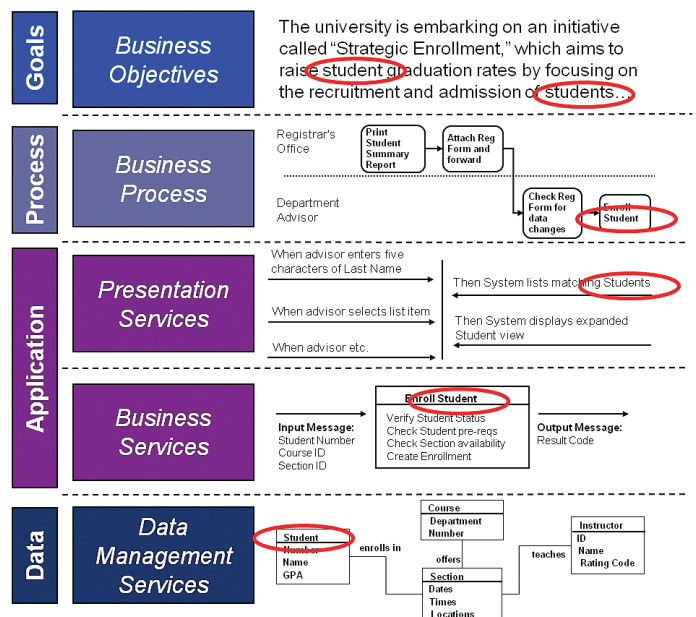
Goals

Business Objectives

The university is embarking on an initiative called "Strategic Enrollment," which aims to raise student graduation rates by focusing on the recruitment and admission of students…

Process

Business Process

Registrar's Office

Print Student Summary Report

Attach Reg Form and forward

Department Advisor

Check Reg Form for data changes

Enroll Student

Application

Presentation Services

When advisor enters five characters of Last Name

Then System lists matching Students

When advisor selects list item

Then System displays expanded Student view

When advisor etc.

Business Services

Input Message:
Student Number
Course ID
Section ID

Enroll Student
Verify Student Status
Check Student pre-reqs
Check Section availability
Create Enrollment

Output Message:
Result Code

Data

Data Management Services

Student
Number
Name
GPA

enrolls in

Course
Department
Number

offers

Section
Dates
Times
Locations

teaches

Instructor
ID
Name
Rating Code